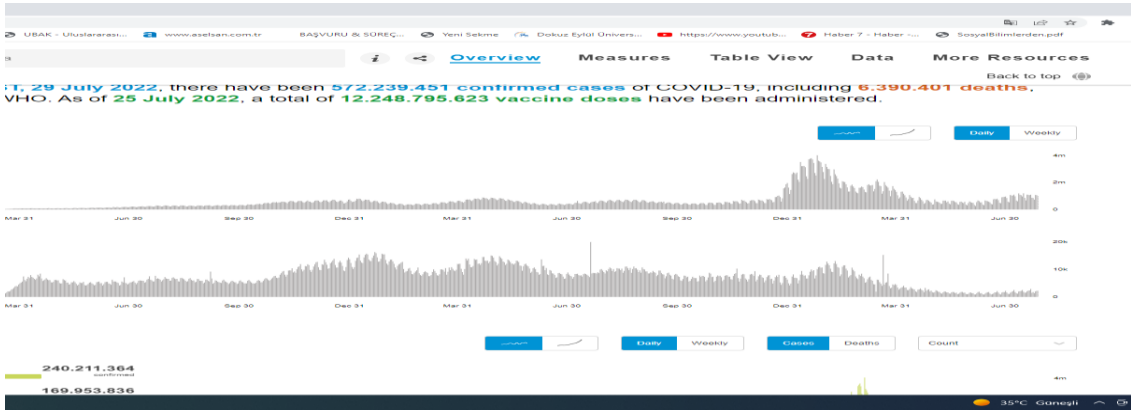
UBAK - Uluslararası... www.aselsan.com.tr BAŞVURU & SÜREÇ... Yeni Sekme Dokuz Eylül Univers... https://www.youtub... Haber 7 - Haber -... SosyalBilimlerden.pdf

Overview Measures Table View Data More Resources

Back to top

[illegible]T, 29 July 2022, there have been 572.239.451 confirmed cases of COVID-19, including 6.390.401 deaths, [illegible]VHO. As of 25 July 2022, a total of 12.248.795.623 vaccine doses have been administered.

Daily Weekly

4m
2m
0

Mar 31 Jun 30 Sep 30 Dec 31 Mar 31 Jun 30 Sep 30 Dec 31 Mar 31 Jun 30

20k
10k
0

Mar 31 Jun 30 Sep 30 Dec 31 Mar 31 Jun 30 Sep 30 Dec 31 Mar 31 Jun 30

Daily Weekly Cases Deaths Count

240.211.364
confirmed

169.953.836

4m

35°C Güneşli